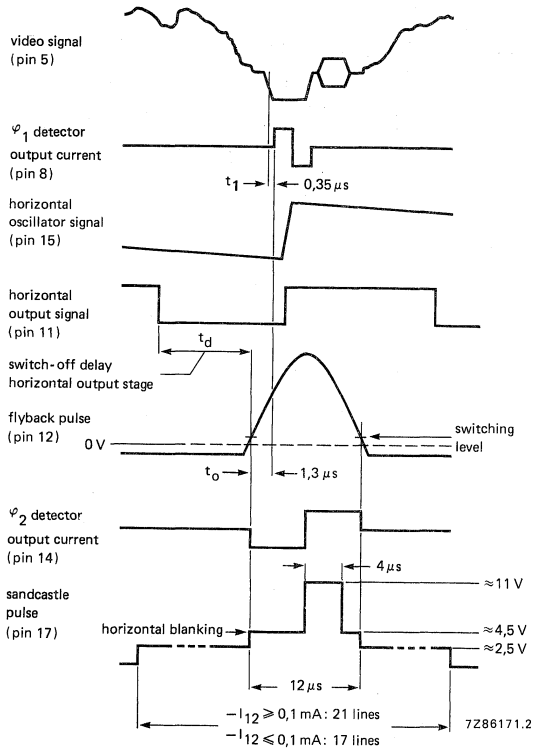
video signal
(pin 5)

$\varphi_1$ detector
output current
(pin 8)

$t_1$

0,35 $\mu$s

horizontal
oscillator signal
(pin 15)

horizontal
output signal
(pin 11)

$t_d$

switch-off delay
horizontal output stage

flyback pulse
(pin 12)

0 V

switching
level

$t_o$

1,3 $\mu$s

$\varphi_2$ detector
output current
(pin 14)

4 $\mu$s

sandcastle
pulse
(pin 17)

≈11 V

horizontal blanking

≈4,5 V

≈2,5 V

12 $\mu$s

$-I_{12} \geqslant 0,1$ mA: 21 lines

$-I_{12} \leqslant 0,1$ mA: 17 lines

7Z86171.2